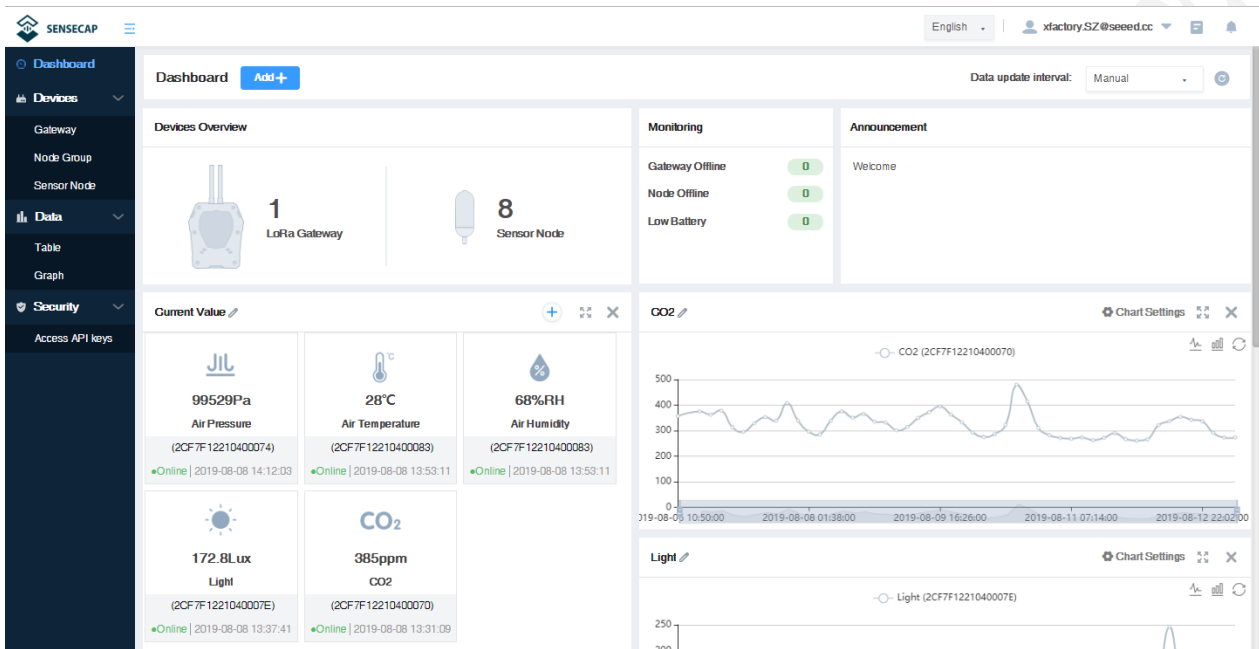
SENSECAP

English

xfactory.SZ@seeed.cc

Dashboard
Devices
Gateway
Node Group
Sensor Node
Data
Table
Graph
Security
Access API keys

Dashboard Add+

Data update interval: Manual

Devices Overview

1
LoRa Gateway

8
Sensor Node

Monitoring
Gateway Offline 0
Node Offline 0
Low Battery 0

Announcement
Welcome

Current Value

99529Pa
Air Pressure
(2CF7F12210400074)
●Online | 2019-08-08 14:12:03

28℃
Air Temperature
(2CF7F12210400083)
●Online | 2019-08-08 13:53:11

68%RH
Air Humidity
(2CF7F12210400083)
●Online | 2019-08-08 13:53:11

172.8Lux
Light
(2CF7F1221040007E)
●Online | 2019-08-08 13:37:41

$CO_2$
385ppm
CO2
(2CF7F12210400070)
●Online | 2019-08-08 13:31:09

CO2
Chart Settings
CO2 (2CF7F12210400070)
500
400
300
200
100
0
2019-08-06 10:50:00 2019-08-08 01:38:00 2019-08-09 16:26:00 2019-08-11 07:14:00 2019-08-12 22:02:00

Light
Chart Settings
Light (2CF7F1221040007E)
250
200